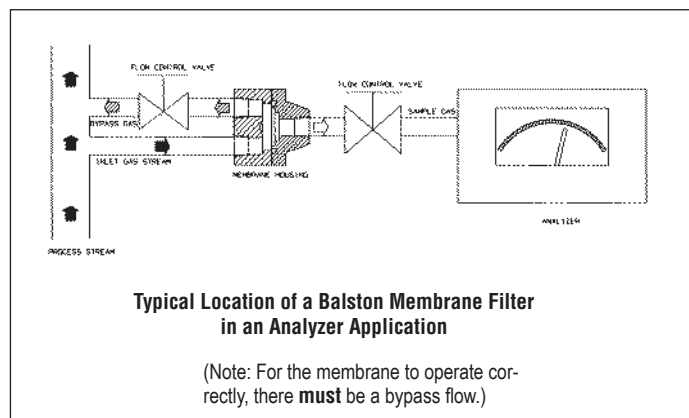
FLOW CONTROL VALVE

BYPASS GAS

INLET GAS STREAM

MEMBRANE HOUSING

FLOW CONTROL VALVE

SAMPLE GAS

ANALYZER

PROCESS STREAM

Typical Location of a Balston Membrane Filter in an Analyzer Application

(Note: For the membrane to operate correctly, there must be a bypass flow.)